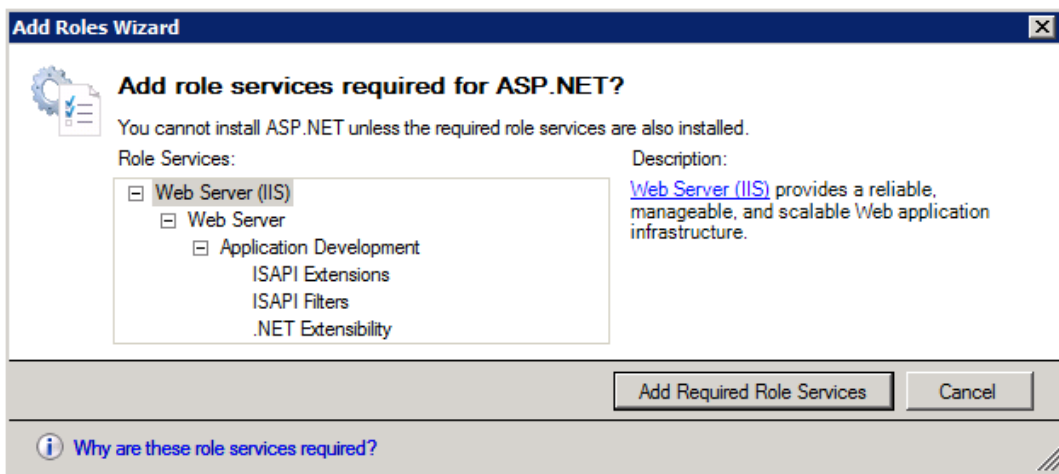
Add Roles Wizard

Add role services required for ASP.NET?

You cannot install ASP.NET unless the required role services are also installed.

Role Services:

Web Server (IIS)
Web Server
Application Development
ISAPI Extensions
ISAPI Filters
.NET Extensibility

Description:

Web Server (IIS) provides a reliable, manageable, and scalable Web application infrastructure.

Add Required Role Services

Cancel

Why are these role services required?